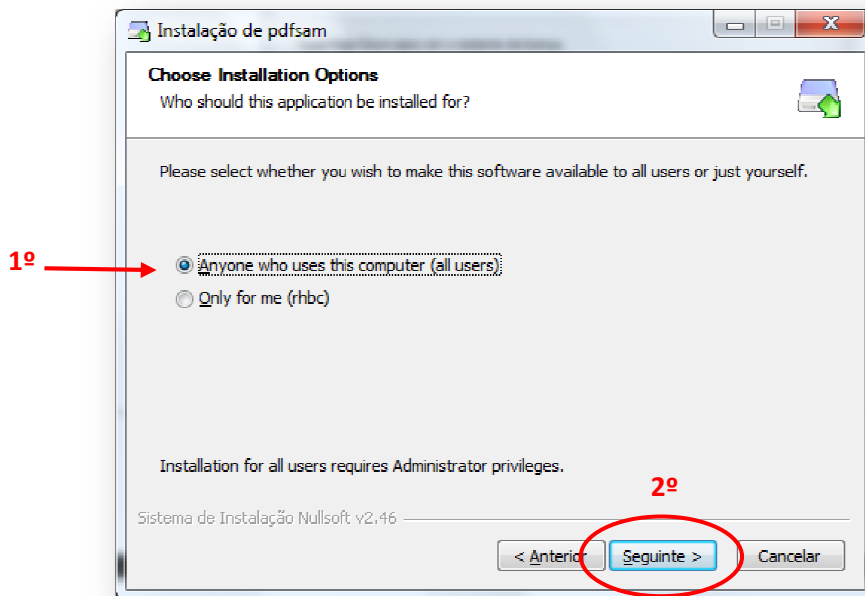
Instalação de pdfsam

Choose Installation Options

Who should this application be installed for?

Please select whether you wish to make this software available to all users or just yourself.

1º

Anyone who uses this computer (all users)

Only for me (rhbc)

Installation for all users requires Administrator privileges.

2º

Sistema de Instalação Nullsoft v2.46

< Anterior

Seguinte >

Cancelar